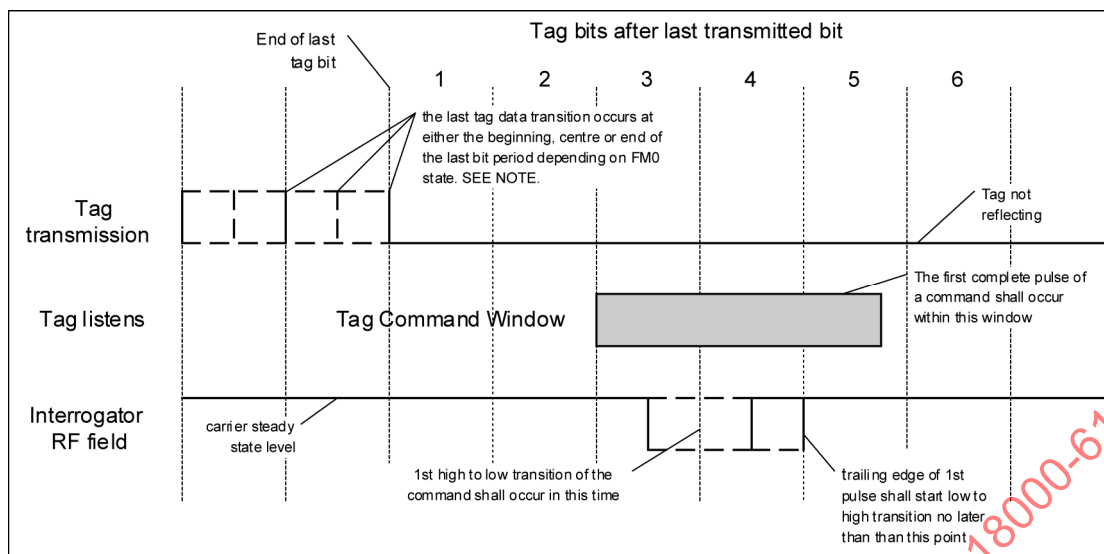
Tag bits after last transmitted bit

End of last tag bit

1 2 3 4 5 6

the last tag data transition occurs at either the beginning, centre or end of the last bit period depending on FM0 state. SEE NOTE.

Tag transmission

Tag not reflecting

The first complete pulse of a command shall occur within this window

Tag listens

Tag Command Window

Interrogator RF field

carrier steady state level

1st high to low transition of the command shall occur in this time

trailing edge of 1st pulse shall start low to high transition no later than than this point

18000-6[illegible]